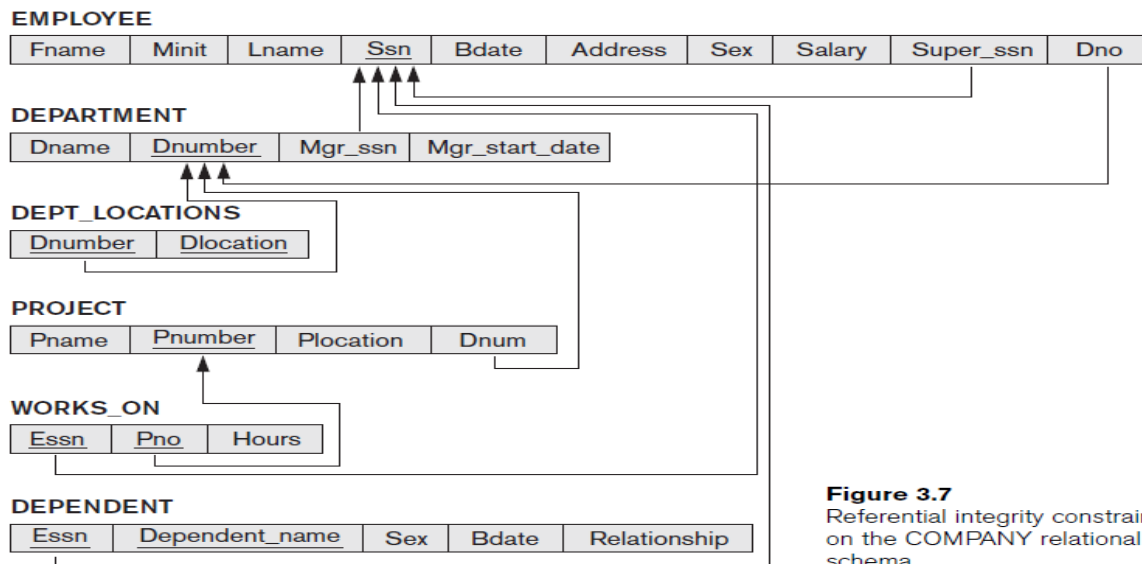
EMPLOYEE

| Fname | Minit | Lname | Ssn | Bdate | Address | Sex | Salary | Super_ssn | Dno |
|---|---|---|---|---|---|---|---|---|---|

DEPARTMENT

| Dname | Dnumber | Mgr_ssn | Mgr_start_date |
|---|---|---|---|

DEPT_LOCATIONS

| Dnumber | Dlocation |
|---|---|

PROJECT

| Pname | Pnumber | Plocation | Dnum |
|---|---|---|---|

WORKS_ON

| Essn | Pno | Hours |
|---|---|---|

DEPENDENT

| Essn | Dependent_name | Sex | Bdate | Relationship |
|---|---|---|---|---|

Figure 3.7
Referential integrity constrai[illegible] on the COMPANY relational schema